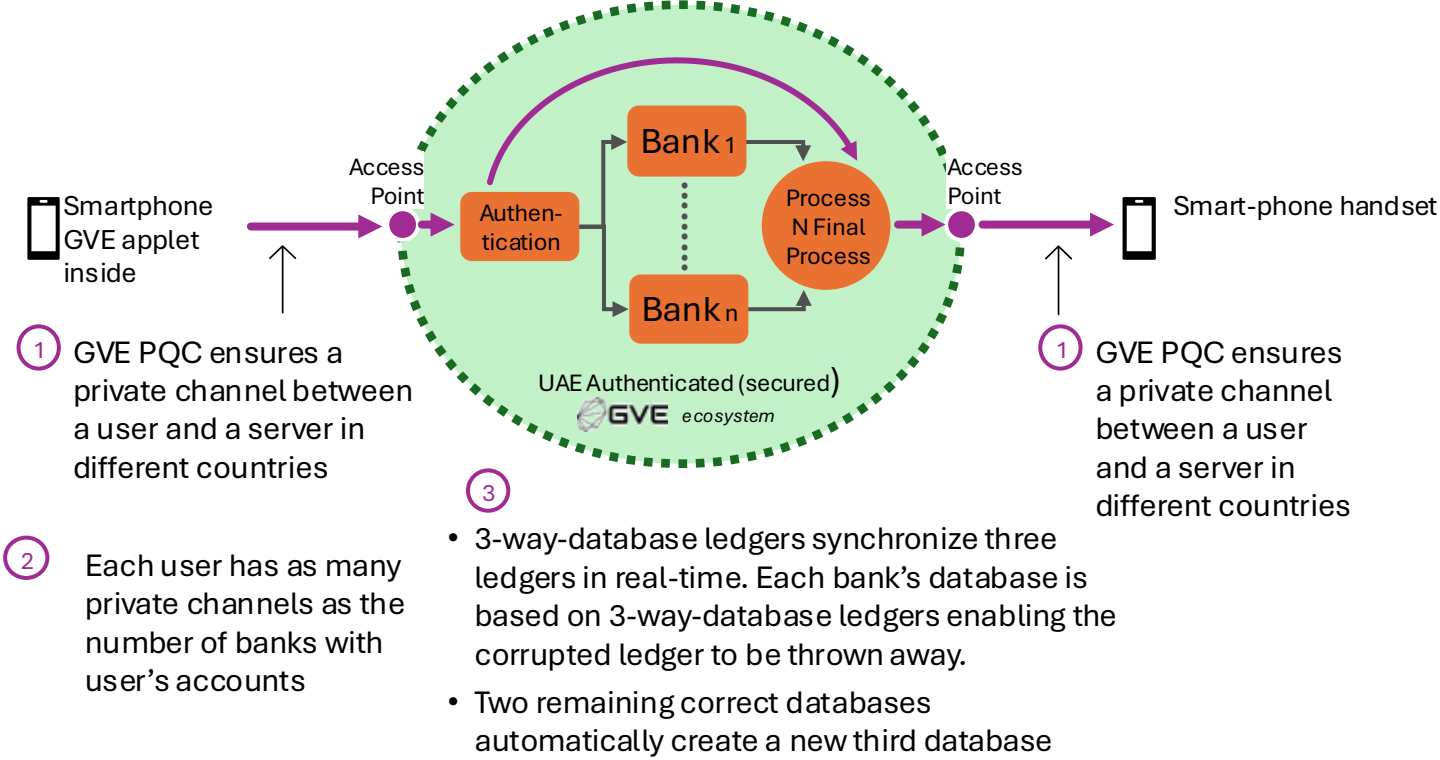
Smartphone GVE applet inside

Access Point

Authentication

Bank$_1$

Bank$_n$

Process N Final Process

Access Point

Smart-phone handset

UAE Authenticated (secured)

GVE ecosystem

1 GVE PQC ensures a private channel between a user and a server in different countries

1 GVE PQC ensures a private channel between a user and a server in different countries

2 Each user has as many private channels as the number of banks with user's accounts

3

• 3-way-database ledgers synchronize three ledgers in real-time. Each bank's database is based on 3-way-database ledgers enabling the corrupted ledger to be thrown away.

• Two remaining correct databases automatically create a new third database